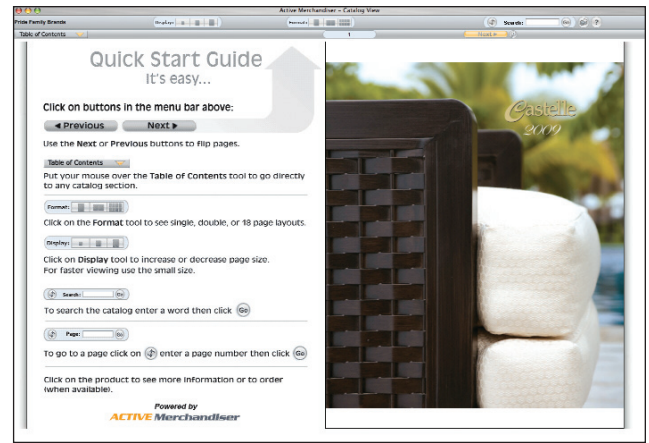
Active Merchandiser - Catalog View

Pride Family Brands

Display:

Format:

Search: Go

Table of Contents

1

Next

Quick Start Guide
It's easy...

Click on buttons in the menu bar above:

◀ Previous Next ▶

Use the Next or Previous buttons to Flip pages.

Table of Contents

Put your mouse over the Table of Contents tool to go directly to any catalog section.

Format:

Click on the Format tool to see single, double, or 18 page layouts.

Display:

Click on Display tool to increase or decrease page size. For faster viewing use the small size.

Search: Go

To search the catalog enter a word then click Go

Page: Go

To go to a page click on enter a page number then click Go

Click on the product to see more information or to order (when available).

Powered by
ACTIVE Merchandiser

Castelle
2009